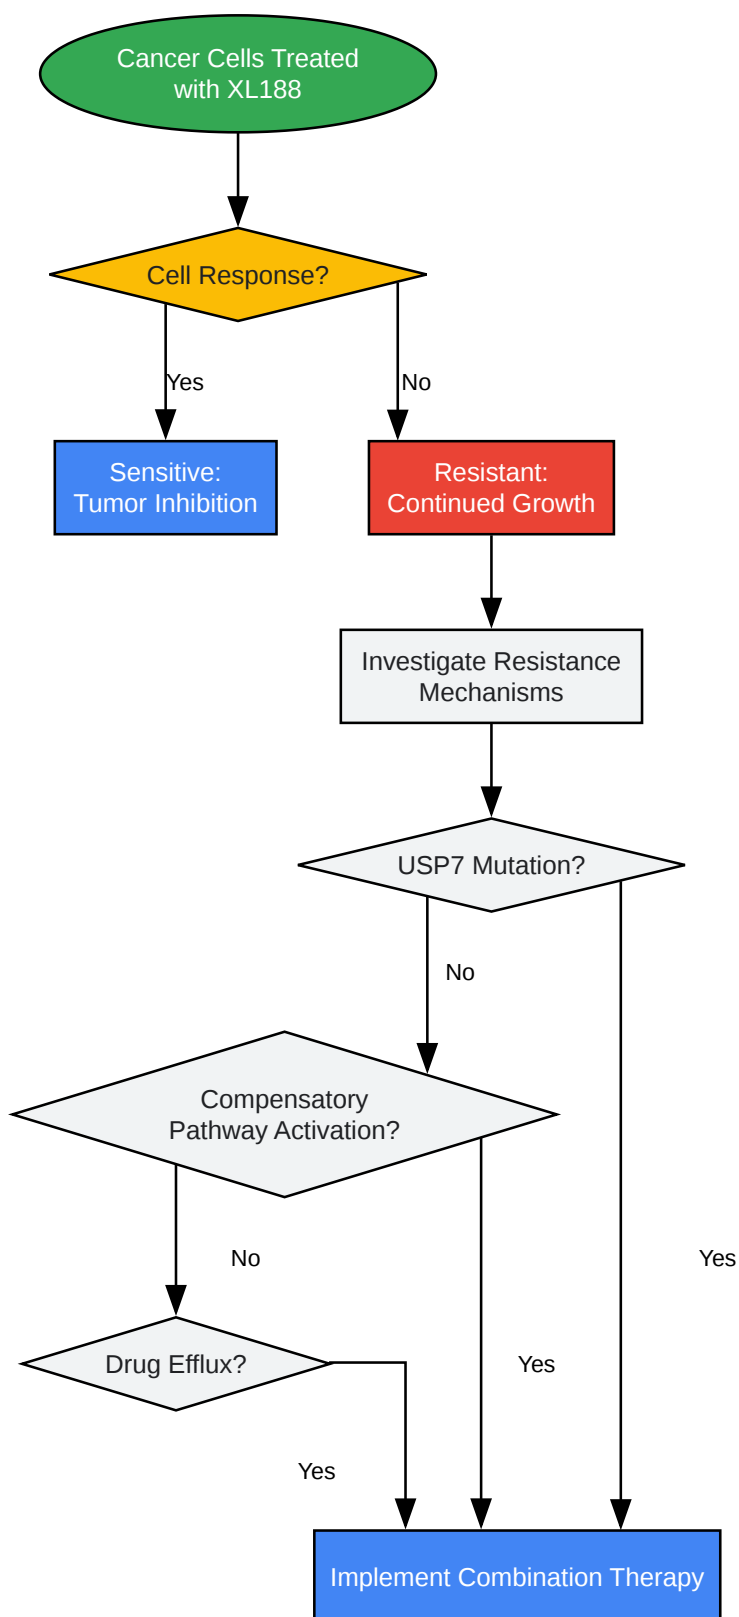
Cancer Cells Treated with XL188

Cell Response?

Yes

No

Sensitive: Tumor Inhibition

Resistant: Continued Growth

Investigate Resistance Mechanisms

USP7 Mutation?

No

Compensatory Pathway Activation?

No

Yes

Drug Efflux?

Yes

Yes

Implement Combination Therapy